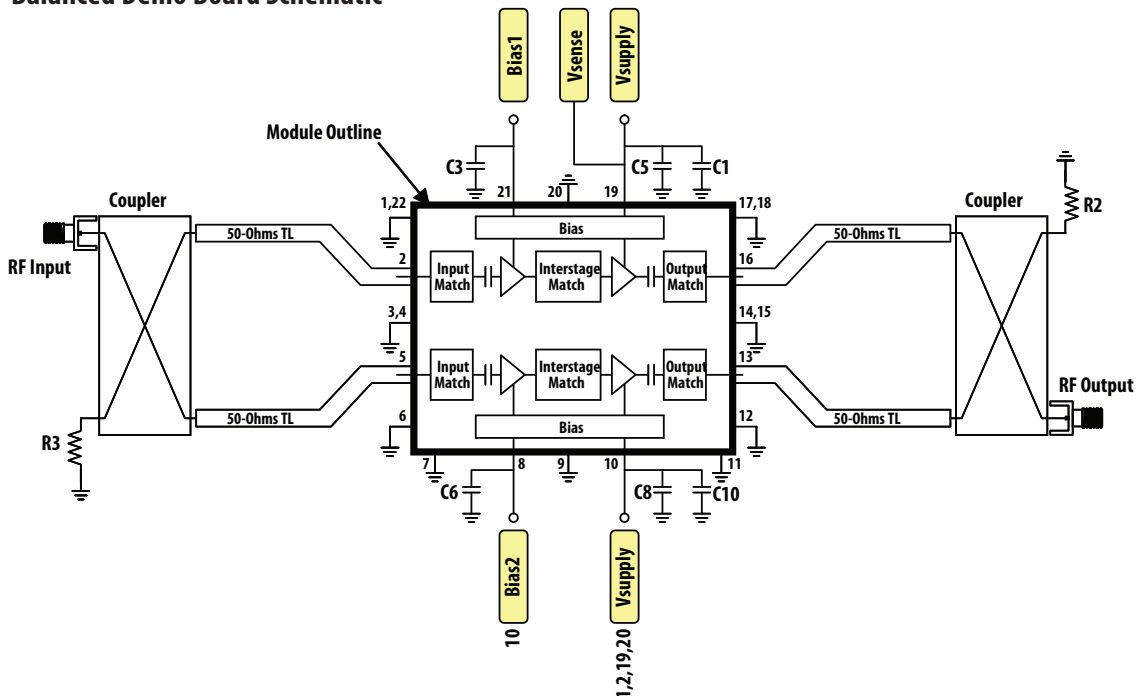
Balanced Demo Board Schematic

Bias1
Vsense
Vsupply

Module Outline

C3
21
20
19
C5
C1

1,22
17,18

Coupler
Coupler
R2

Bias

50-Ohms TL
50-Ohms TL

RF Input

2
Input Match
Interstage Match
Output Match
16

3,4
14,15

5
Input Match
Interstage Match
Output Match
13

RF Output

50-Ohms TL
50-Ohms TL

6
12

R3

Bias

7
8
9
10
11

C6
C8
C10

Bias2
Vsupply

10
1,2,19,20